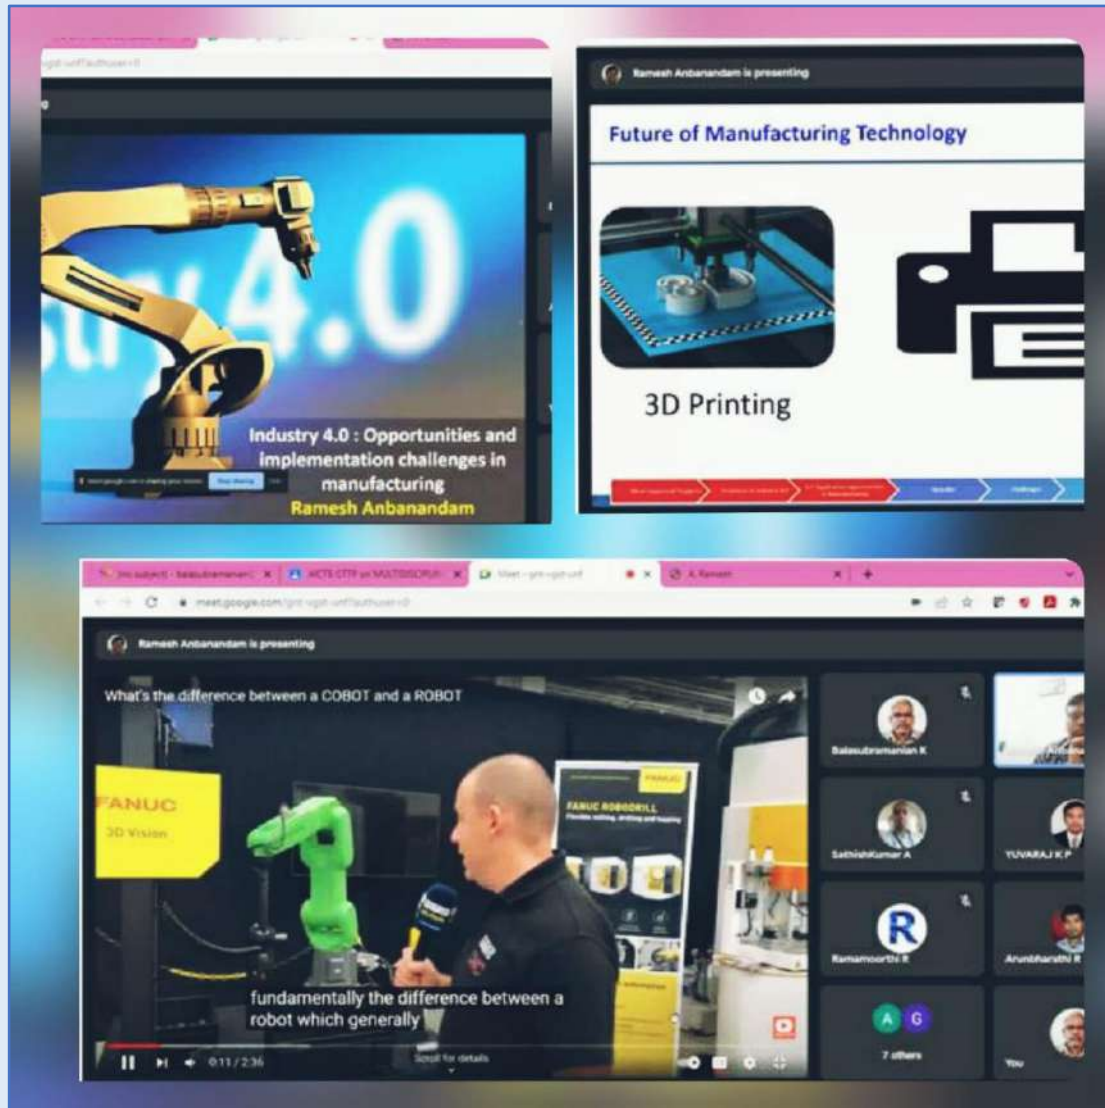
stry 4.0

Industry 4.0 : Opportunities and implementation challenges in manufacturing
Ramesh Anbanandam

Stop sharing

Ramesh Anbanandam is presenting

Future of Manufacturing Technology

3D Printing

ACTS CTTP on MULTIDISCIPLI

Meet

A Ramesh

meet.google.com

Ramesh Anbanandam is presenting

What's the difference between a COBOT and a ROBOT

FANUC
3D Vision

FANUC ROBODRILL

fundamentally the difference between a robot which generally

0:11 / 2:36

Scroll for details

Balasubramanian K

SathishKumar A

YUVARAJ K P

R

Ramamoorthi R

Arunbharathi R

A G

7 others

You